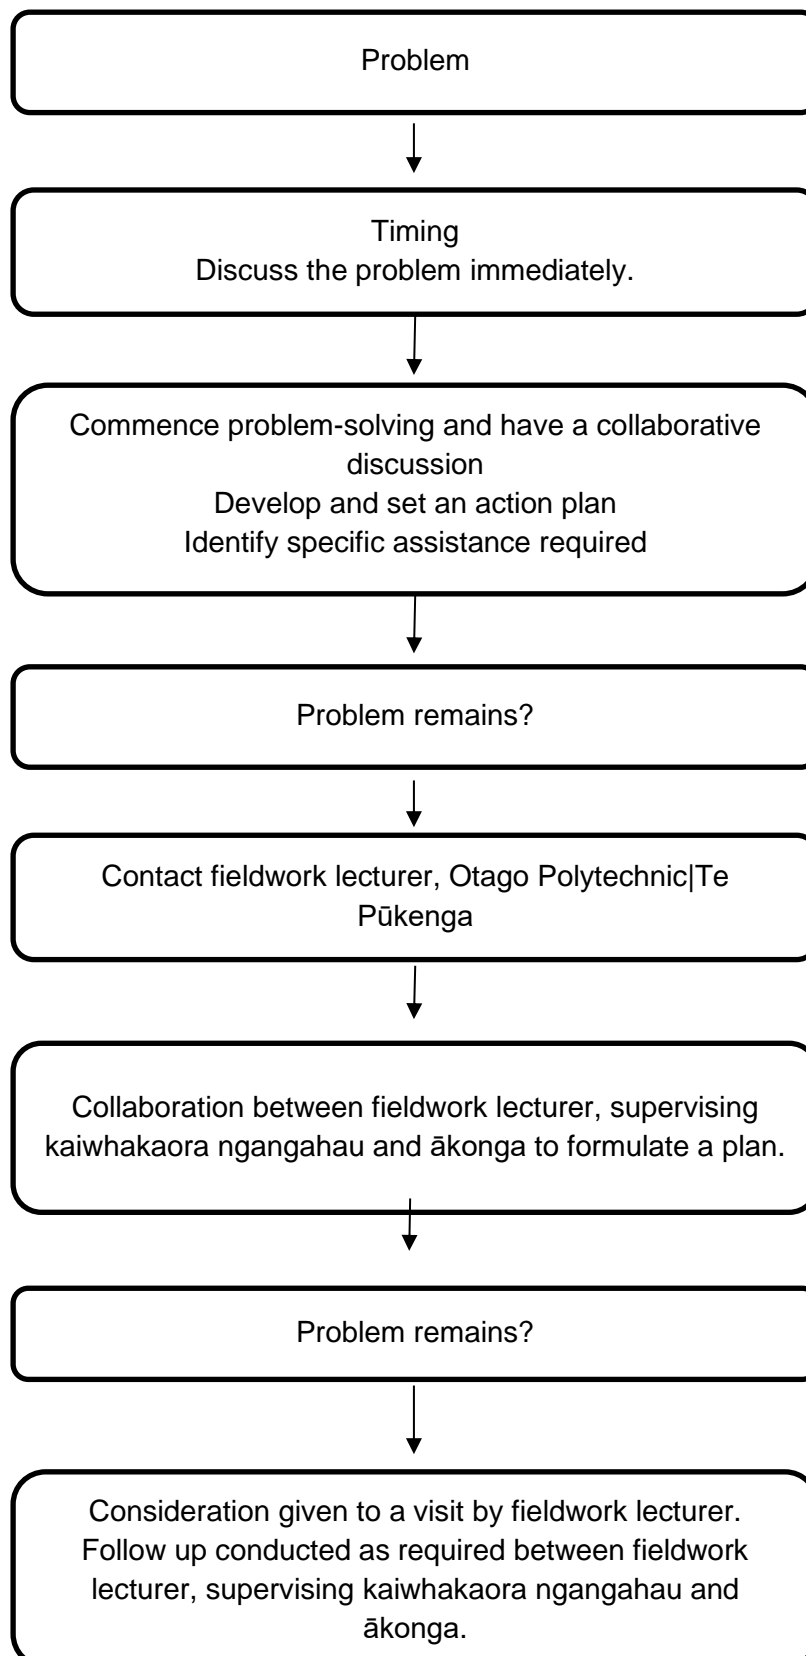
Problem

Timing
Discuss the problem immediately.

Commence problem-solving and have a collaborative discussion
Develop and set an action plan
Identify specific assistance required

Problem remains?

Contact fieldwork lecturer, Otago Polytechnic|Te Pūkenga

Collaboration between fieldwork lecturer, supervising kaiwhakaora ngangahau and ākonga to formulate a plan.

Problem remains?

Consideration given to a visit by fieldwork lecturer.
Follow up conducted as required between fieldwork lecturer, supervising kaiwhakaora ngangahau and ākonga.